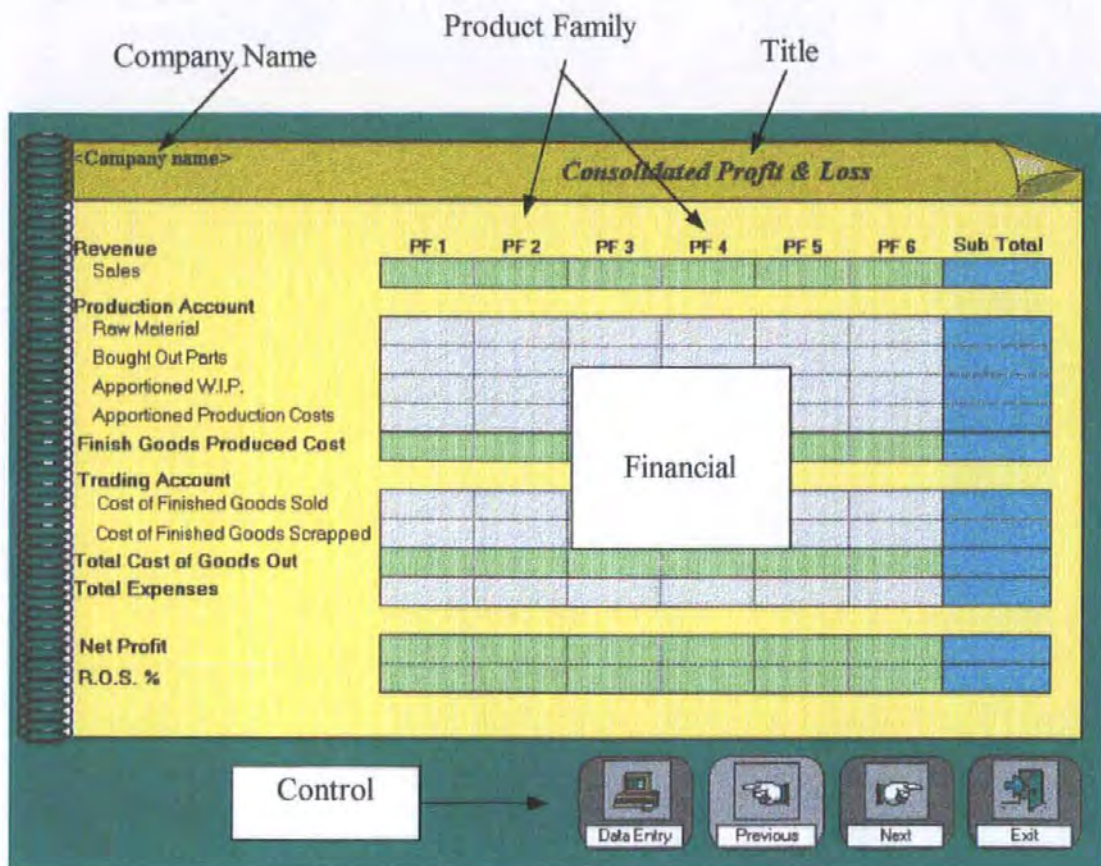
Product Family

Company Name

Title

<Company name>

Consolidated Profit & Loss

| | PF 1 | PF 2 | PF 3 | PF 4 | PF 5 | PF 6 | Sub Total |
|---|---|---|---|---|---|---|---|
| **Revenue** | | | | | | | |
| Sales | | | | | | | |
| **Production Account** | | | | | | | |
| Raw Meterial | | | | | | | |
| Bought Out Parts | | | | | | | |
| Apportioned W.I.P. | | | | | | | |
| Apportioned Production Costs | | | | | | | |
| **Finish Goods Produced Cost** | | | | | | | |
| **Trading Account** | | | | | | | |
| Cost of Finished Goods Sold | | | | | | | |
| Cost of Finished Goods Scrapped | | | | | | | |
| **Total Cost of Goods Out** | | | | | | | |
| **Total Expenses** | | | | | | | |
| **Net Profit** | | | | | | | |
| **R.O.S. %** | | | | | | | |

Financial

Control

Data Entry

Previous

Next

Exit